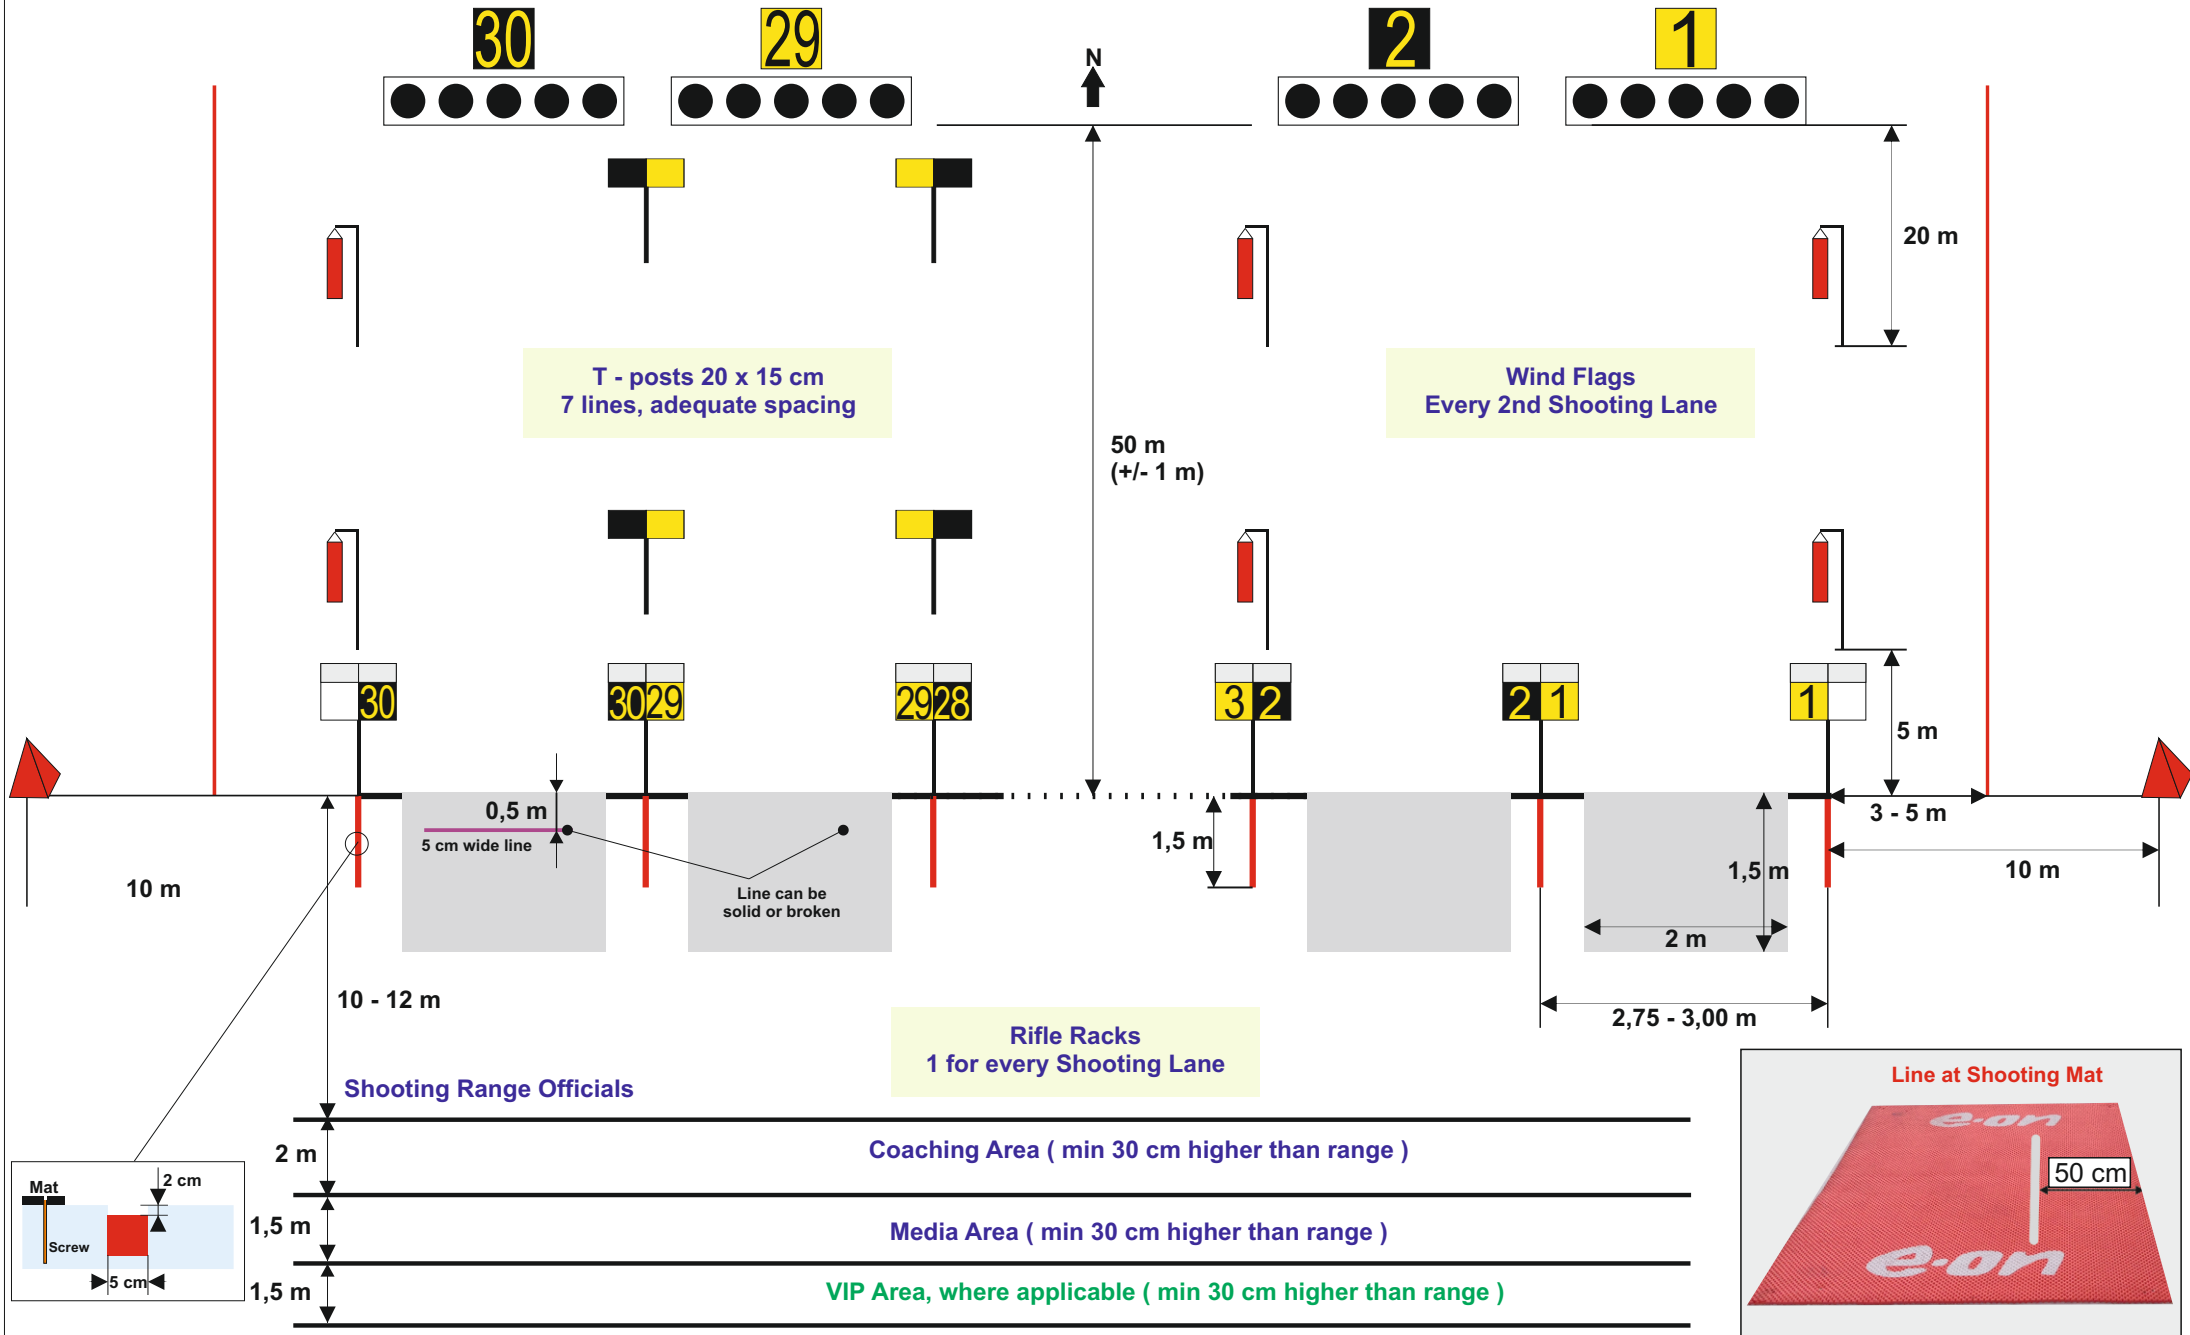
30 29 N 2 1

20 m

T - posts 20 x 15 cm
7 lines, adequate spacing

Wind Flags
Every 2nd Shooting Lane

50 m
(+/- 1 m)

30 30 29 29 28 3 2 2 1 1

5 m

0,5 m
5 cm wide line

Line can be solid or broken

1,5 m

1,5 m

3 - 5 m

10 m

10 m

2 m

2,75 - 3,00 m

10 - 12 m

Rifle Racks
1 for every Shooting Lane

Shooting Range Officials

Line at Shooting Mat

50 cm

e·on

e·on

2 m

Coaching Area ( min 30 cm higher than range )

1,5 m

Media Area ( min 30 cm higher than range )

1,5 m

VIP Area, where applicable ( min 30 cm higher than range )

Mat
2 cm
Screw
5 cm